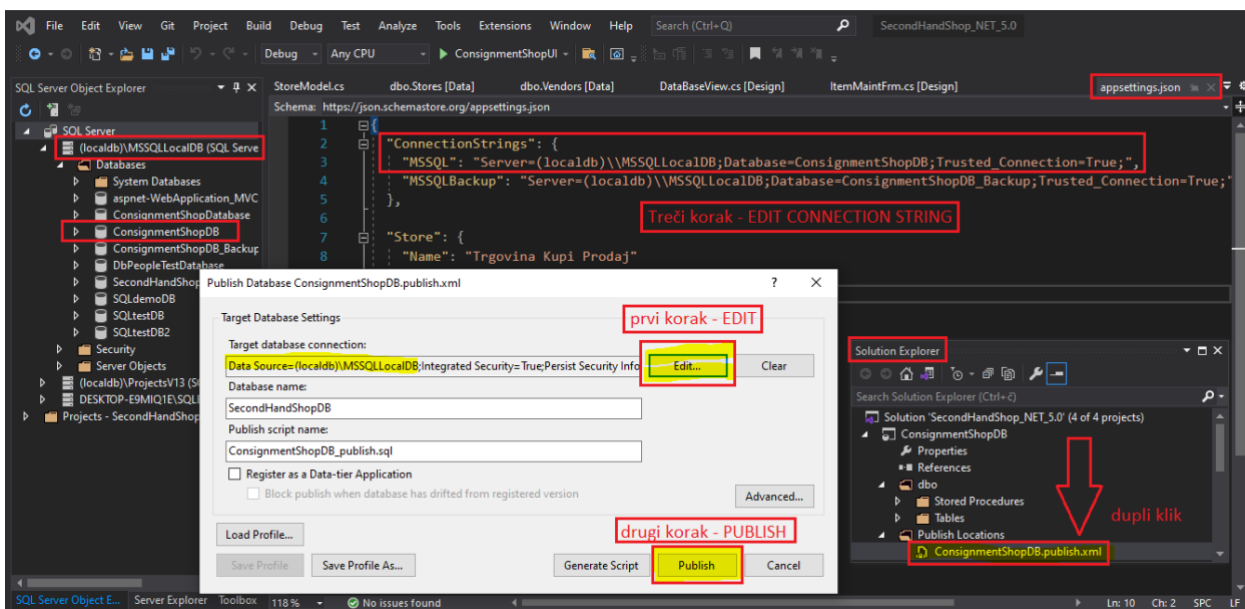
File Edit View Git Project Build Debug Test Analyze Tools Extensions Window Help Search (Ctrl+Q) SecondHandShop_NET_5.0

Debug Any CPU ConsignmentShopUI

SQL Server Object Explorer

SQL Server
(localdb)\MSSQLLocalDB (SQL Serve
Databases
System Databases
aspnet-WebApplication_MVC
ConsignmentShopDatabase
ConsignmentShopDB
ConsignmentShopDB_Backup
DbPeopleTestDatabase
SecondHandShop
SQLdemoDB
SQLtestDB
SQLtestDB2
Security
Server Objects
(localdb)\ProjectsV13 (S
DESKTOP-E9MIQ1E\SQL
Projects - SecondHandShop

StoreModel.cs dbo.Stores [Data] dbo.Vendors [Data] DataBaseView.cs [Design] ItemMaintFrm.cs [Design] appsettings.json

Schema: https://json.schemastore.org/appsettings.json

1 {
2 "ConnectionStrings": {
3 "MSSQL": "Server=(localdb)\\MSSQLLocalDB;Database=ConsignmentShopDB;Trusted_Connection=True;",
4 "MSSQLBackup": "Server=(localdb)\\MSSQLLocalDB;Database=ConsignmentShopDB_Backup;Trusted_Connection=True;"
5 },
6
7 "Store": {
8 "Name": "Trgovina Kupi Prodaj"

Treći korak - EDIT CONNECTION STRING

Publish Database ConsignmentShopDB.publish.xml ? X

Target Database Settings
prvi korak - EDIT
Target database connection:
Data Source=(localdb)\MSSQLLocalDB;Integrated Security=True;Persist Security Info Edit... Clear
Database name:
SecondHandShopDB
Publish script name:
ConsignmentShopDB_publish.sql
Register as a Data-tier Application
Block publish when database has drifted from registered version
Advanced...
Load Profile...
drugi korak - PUBLISH
Save Profile Save Profile As... Generate Script Publish Cancel

Solution Explorer
Search Solution Explorer (Ctrl+č)
Solution 'SecondHandShop_NET_5.0' (4 of 4 projects)
ConsignmentShopDB
Properties
References
dbo
Stored Procedures
Tables
Publish Locations
ConsignmentShopDB.publish.xml
dupli klik

SQL Server Object E... Server Explorer Toolbox 118 % No issues found Ln: 10 Ch: 2 SPC LF